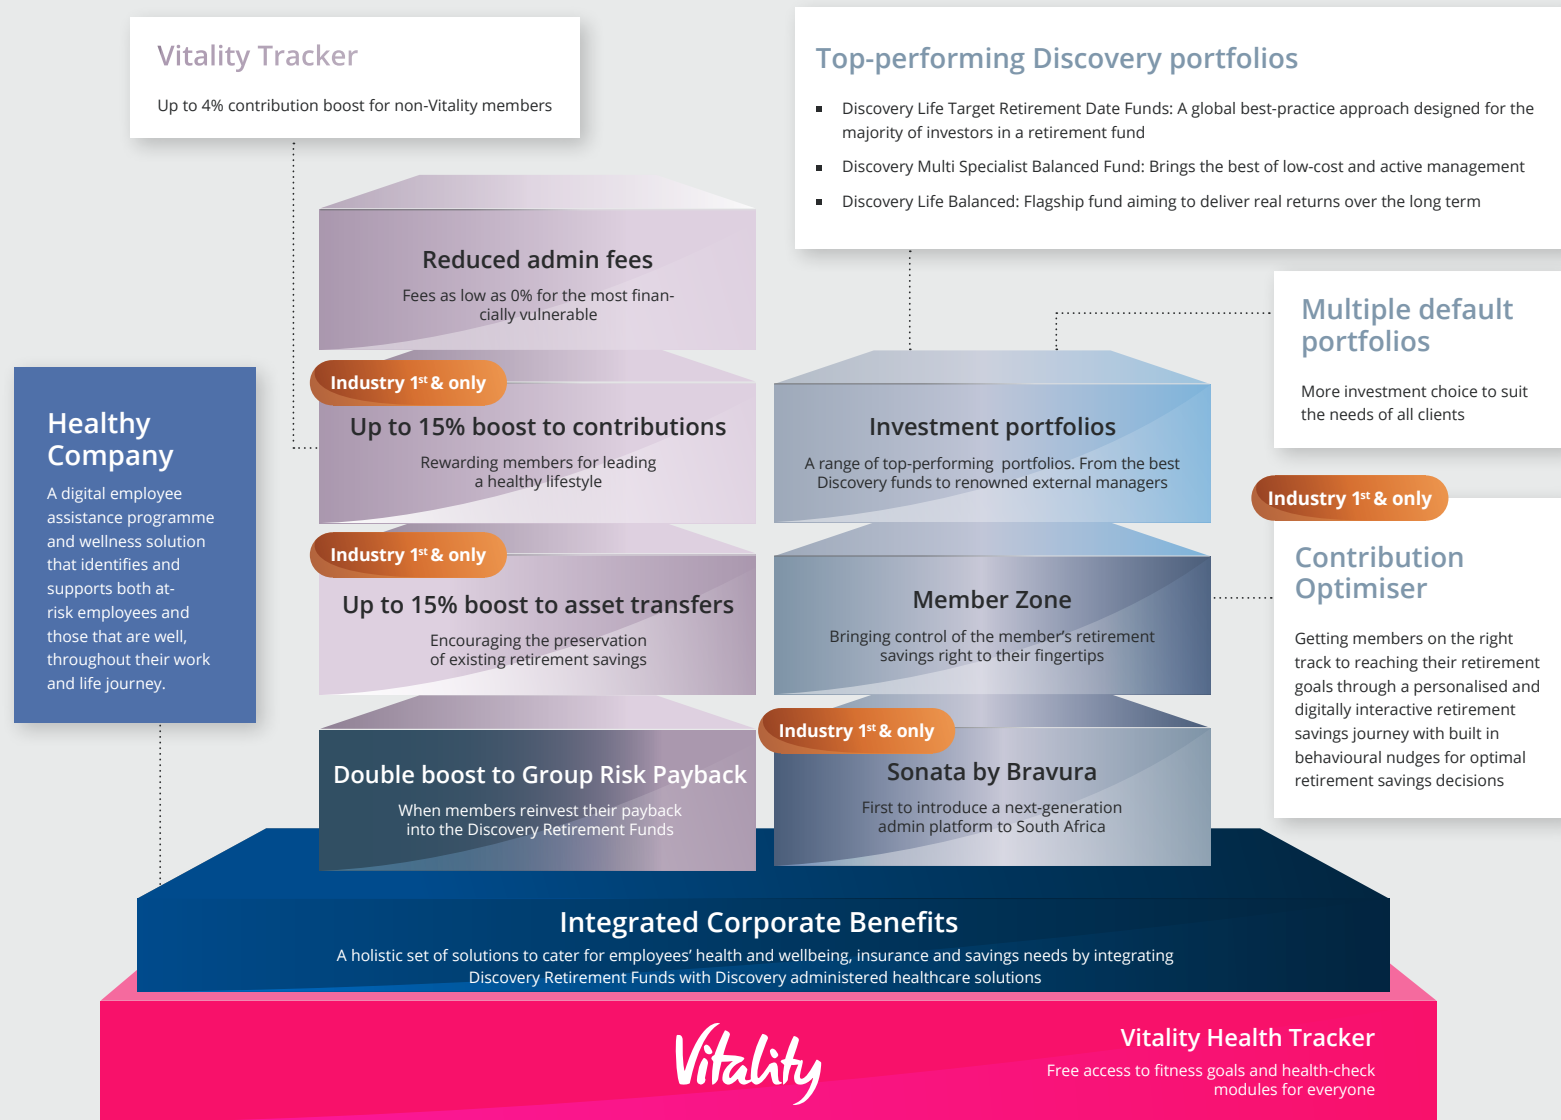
Vitality Tracker

Up to 4% contribution boost for non-Vitality members

Top-performing Discovery portfolios

- Discovery Life Target Retirement Date Funds: A global best-practice approach designed for the majority of investors in a retirement fund
- Discovery Multi Specialist Balanced Fund: Brings the best of low-cost and active management
- Discovery Life Balanced: Flagship fund aiming to deliver real returns over the long term

Reduced admin fees

Fees as low as 0% for the most financially vulnerable

Multiple default portfolios

More investment choice to suit the needs of all clients

Healthy Company

A digital employee assistance programme and wellness solution that identifies and supports both at-risk employees and those that are well, throughout their work and life journey.

Industry 1$^{st}$ & only

Up to 15% boost to contributions

Rewarding members for leading a healthy lifestyle

Investment portfolios

A range of top-performing portfolios. From the best Discovery funds to renowned external managers

Industry 1$^{st}$ & only

Contribution Optimiser

Getting members on the right track to reaching their retirement goals through a personalised and digitally interactive retirement savings journey with built in behavioural nudges for optimal retirement savings decisions

Industry 1$^{st}$ & only

Up to 15% boost to asset transfers

Encouraging the preservation of existing retirement savings

Member Zone

Bringing control of the member's retirement savings right to their fingertips

Industry 1$^{st}$ & only

Double boost to Group Risk Payback

When members reinvest their payback into the Discovery Retirement Funds

Sonata by Bravura

First to introduce a next-generation admin platform to South Africa

Integrated Corporate Benefits

A holistic set of solutions to cater for employees' health and wellbeing, insurance and savings needs by integrating Discovery Retirement Funds with Discovery administered healthcare solutions

Vitality

Vitality Health Tracker

Free access to fitness goals and health-check modules for everyone